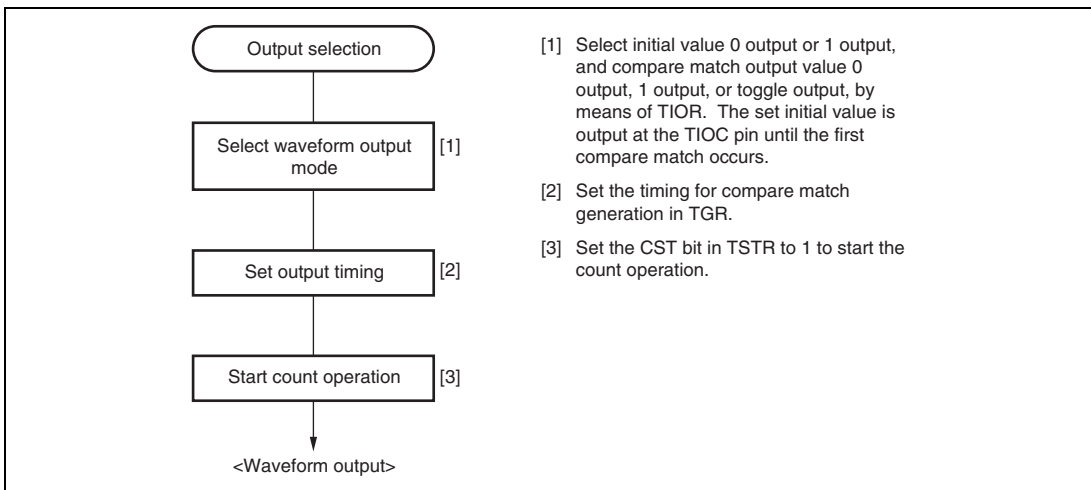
Output selection

Select waveform output mode [1]

Set output timing [2]

Start count operation [3]

<Waveform output>

[1] Select initial value 0 output or 1 output, and compare match output value 0 output, 1 output, or toggle output, by means of TIOR. The set initial value is output at the TIOC pin until the first compare match occurs.

[2] Set the timing for compare match generation in TGR.

[3] Set the CST bit in TSTR to 1 to start the count operation.